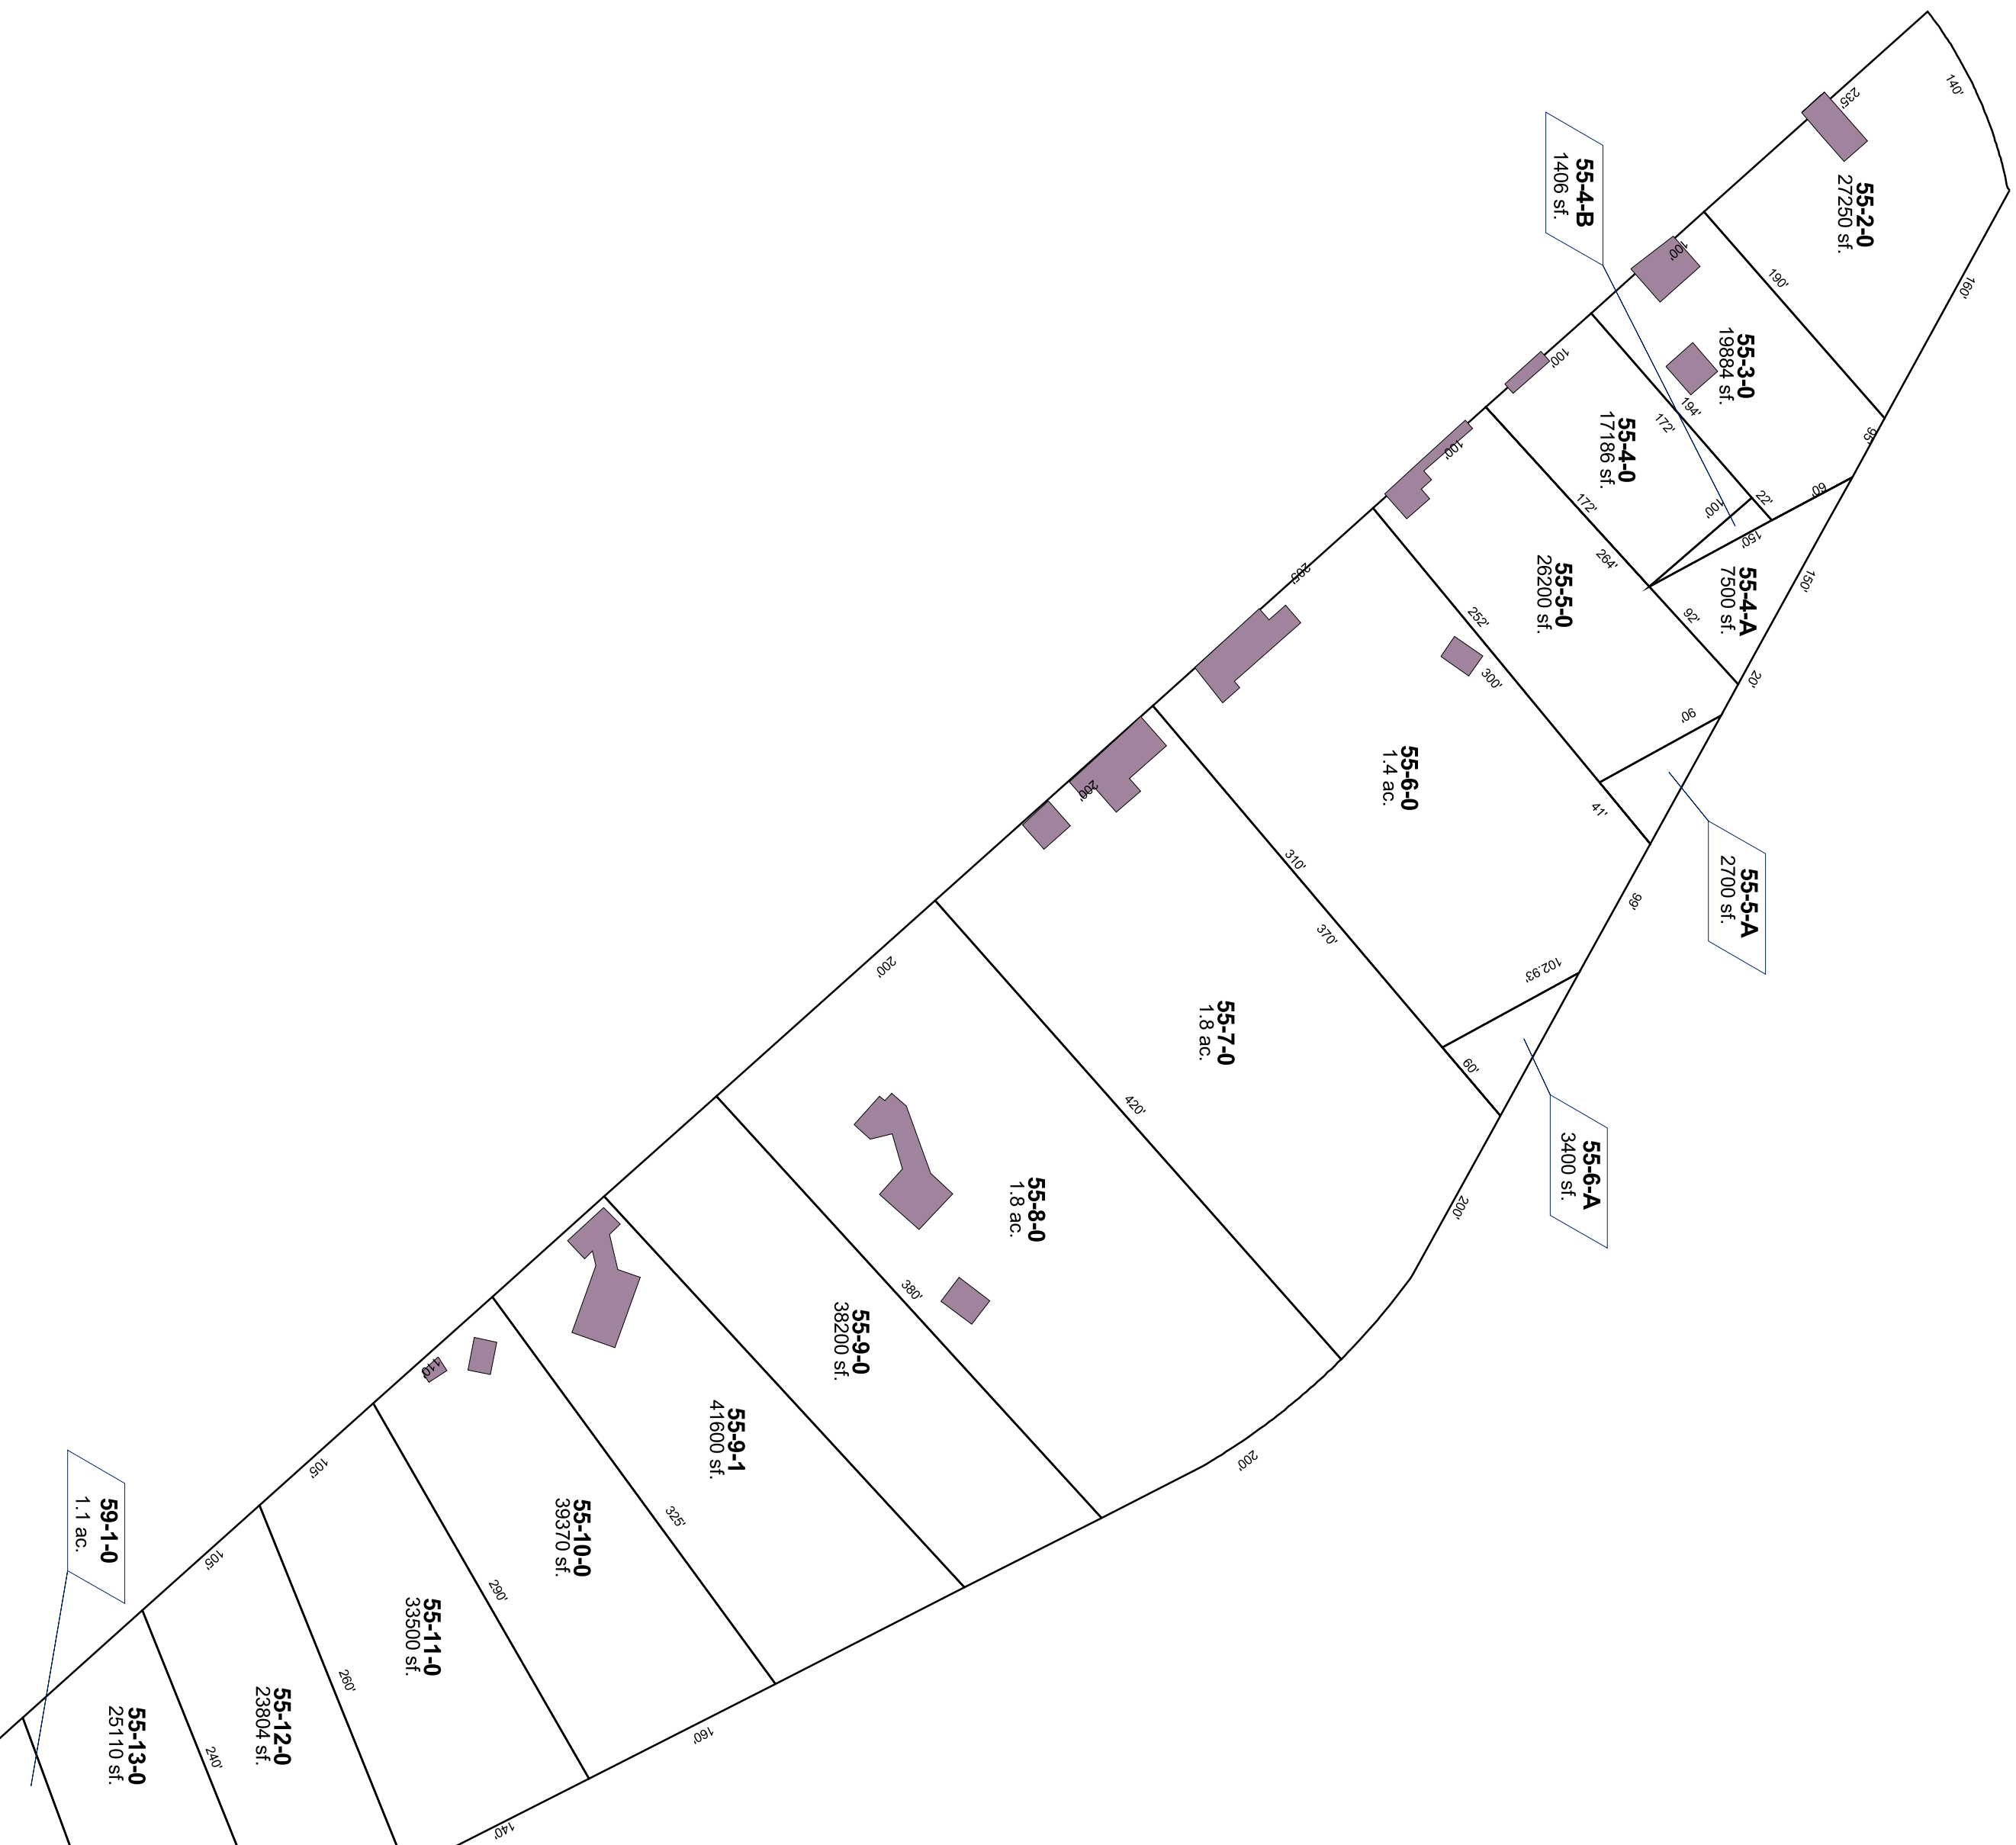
55-2-0
27250 sf.

55-4-B
1406 sf.

55-3-0
19884 sf.

55-4-0
17186 sf.

55-4-A
7500 sf.

55-5-0
26200 sf.

55-6-0
1.4 ac.

55-5-A
2700 sf.

55-7-0
1.8 ac.

55-6-A
3400 sf.

55-8-0
1.8 ac.

55-9-0
38200 sf.

55-9-1
41600 sf.

55-10-0
39370 sf.

55-11-0
33500 sf.

59-1-0
1.1 ac.

55-12-0
23804 sf.

55-13-0
25110 sf.

235'
140'
160'
190'
100'
100'
194'
172'
95'
100'
172'
22'
60'
100'
150'
264'
150'
200'
252'
92'
300'
20'
90'
200'
41'
310'
370'
96'
102.93'
200'
60'
420'
200'
380'
110'
105'
325'
105'
290'
260'
200'
240'
160'
140'